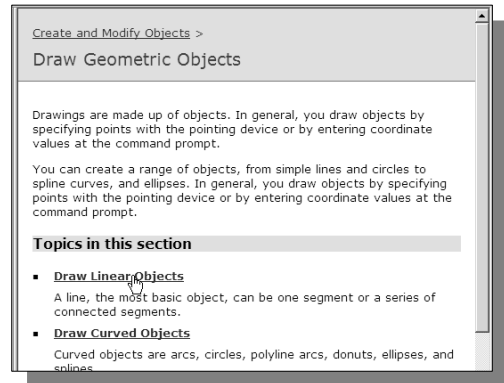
Create and Modify Objects >

Draw Geometric Objects

Drawings are made up of objects. In general, you draw objects by specifying points with the pointing device or by entering coordinate values at the command prompt.

You can create a range of objects, from simple lines and circles to spline curves, and ellipses. In general, you draw objects by specifying points with the pointing device or by entering coordinate values at the command prompt.

Topics in this section

- Draw Linear Objects

A line, the most basic object, can be one segment or a series of connected segments.

- Draw Curved Objects

Curved objects are arcs, circles, polyline arcs, donuts, ellipses, and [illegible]